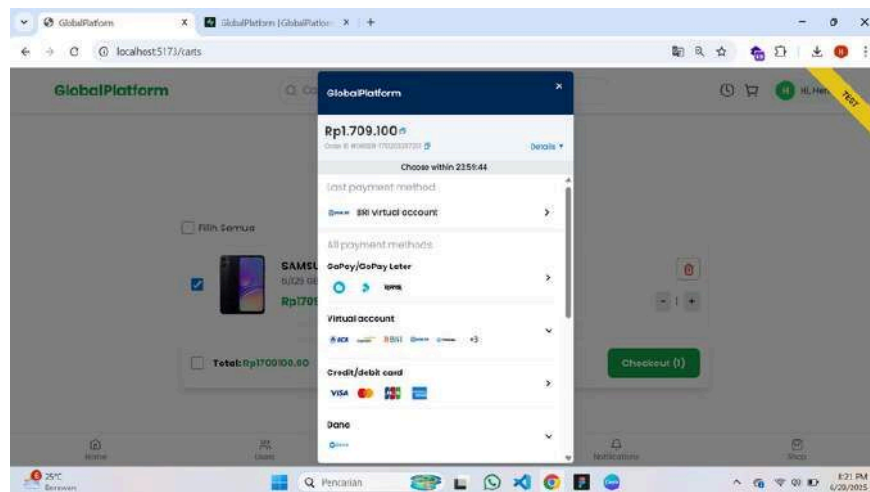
GlobalPlatform
GlobalPlatform | GlobalPlatform
localhost:5173/carts

GlobalPlatform
TEST
Hi, Hen

Pilih Semua

SAMSU
Rp170

Total: Rp1700100.00

Checkout (1)

GlobalPlatform
Rp1.709.100
Order ID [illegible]
Details
Choose within 23:59:44

Last payment method
BRI virtual account

All payment methods
GoPay/GoPay Later

Virtual account
BCA BNI +3

Credit/debit card
VISA JCB

Dana

Home
Notifications
Shop

25°C
Berawan
Pencarian
8:21 PM
6/28/2025